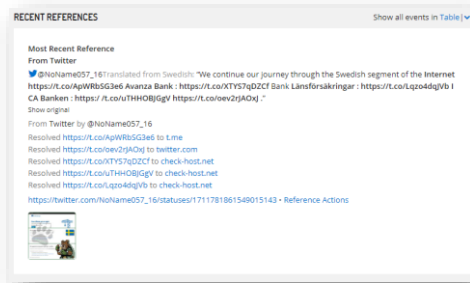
RECENT REFERENCES

Show all events in Table

Most Recent Reference
From Twitter

@NoName057_16Translated from Swedish: "We continue our journey through the Swedish segment of the Internet https://t.co/ApWRbSG3e6 Avanza Bank : https://t.co/XTYS7qDZCf Bank Länsförsäkringar : https://t.co/Lqzo4dqJVb I CA Banken : https://t.co/uTHHOBJGgV https://t.co/oev2rJAOxJ ."
Show original

From Twitter by @NoName057_16
Resolved https://t.co/ApWRbSG3e6 to t.me
Resolved https://t.co/oev2rJAOxJ to twitter.com
Resolved https://t.co/XTYS7qDZCf to check-host.net
Resolved https://t.co/uTHHOBJGgV to check-host.net
Resolved https://t.co/Lqzo4dqJVb to check-host.net

https://twitter.com/NoName057_16/statuses/1711781861549015143 • Reference Actions